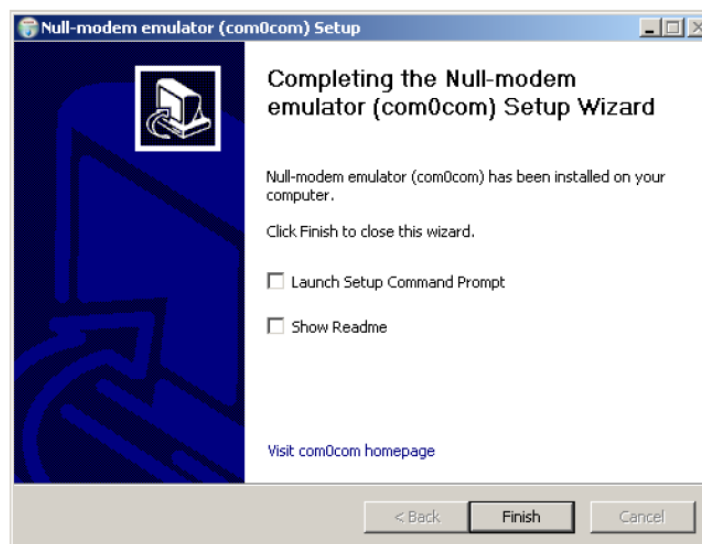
Null-modem emulator (com0com) Setup

Completing the Null-modem emulator (com0com) Setup Wizard

Null-modem emulator (com0com) has been installed on your computer.

Click Finish to close this wizard.

Launch Setup Command Prompt

Show Readme

Visit com0com homepage

< Back

Finish

Cancel